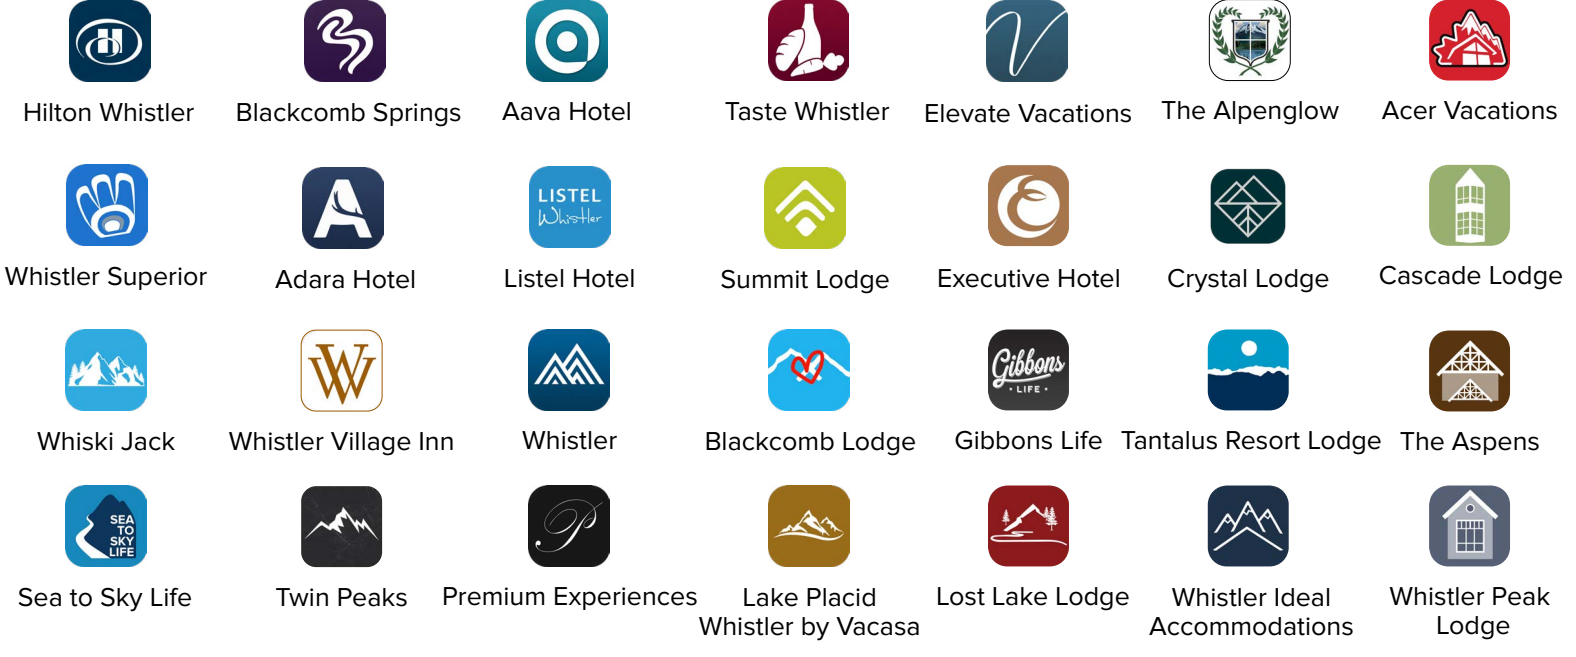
Hilton Whistler
Blackcomb Springs
Aava Hotel
Taste Whistler
Elevate Vacations
The Alpenglow
Acer Vacations

Whistler Superior
Adara Hotel
LISTEL Whistler
Listel Hotel
Summit Lodge
Executive Hotel
Crystal Lodge
Cascade Lodge

Whiski Jack
Whistler Village Inn
Whistler
Blackcomb Lodge
Gibbons • LIFE •
Gibbons Life
Tantalus Resort Lodge
The Aspens

SEA TO SKY LIFE
Sea to Sky Life
Twin Peaks
Premium Experiences
Lake Placid Whistler by Vacasa
Lost Lake Lodge
Whistler Ideal Accommodations
Whistler Peak Lodge